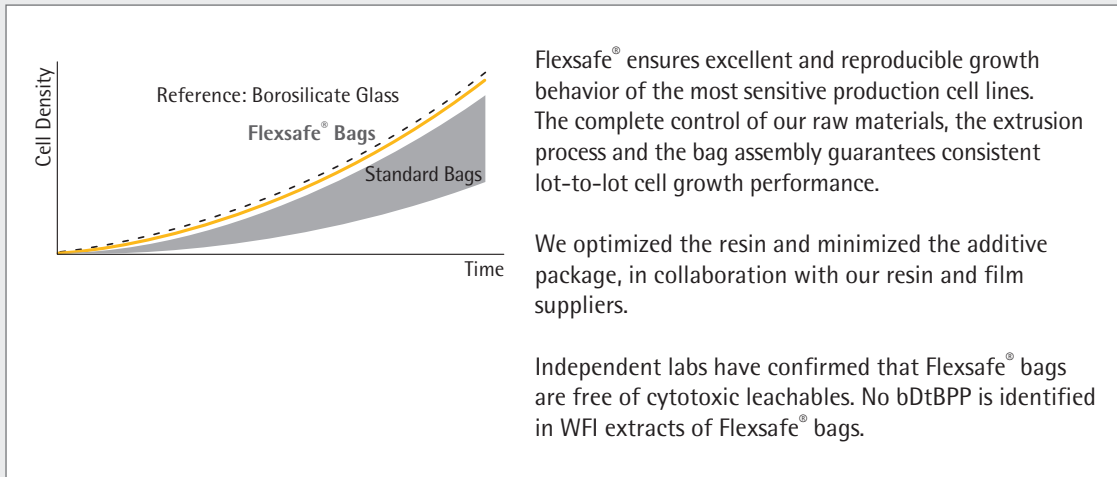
Cell Density

Reference: Borosilicate Glass

Flexsafe® Bags

Standard Bags

Time

Flexsafe® ensures excellent and reproducible growth behavior of the most sensitive production cell lines. The complete control of our raw materials, the extrusion process and the bag assembly guarantees consistent lot-to-lot cell growth performance.

We optimized the resin and minimized the additive package, in collaboration with our resin and film suppliers.

Independent labs have confirmed that Flexsafe® bags are free of cytotoxic leachables. No bDtBPP is identified in WFI extracts of Flexsafe® bags.